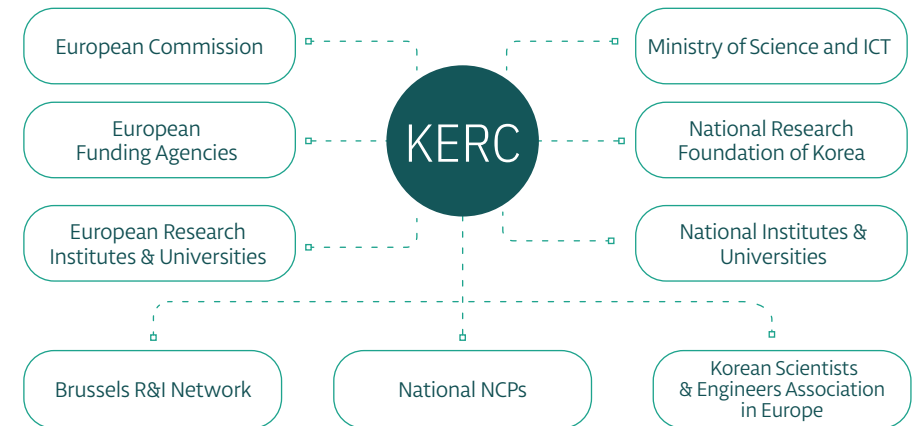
European Commission

Ministry of Science and ICT

European Funding Agencies

KERC

National Research Foundation of Korea

European Research Institutes & Universities

National Institutes & Universities

Brussels R&I Network

National NCPs

Korean Scientists & Engineers Association in Europe